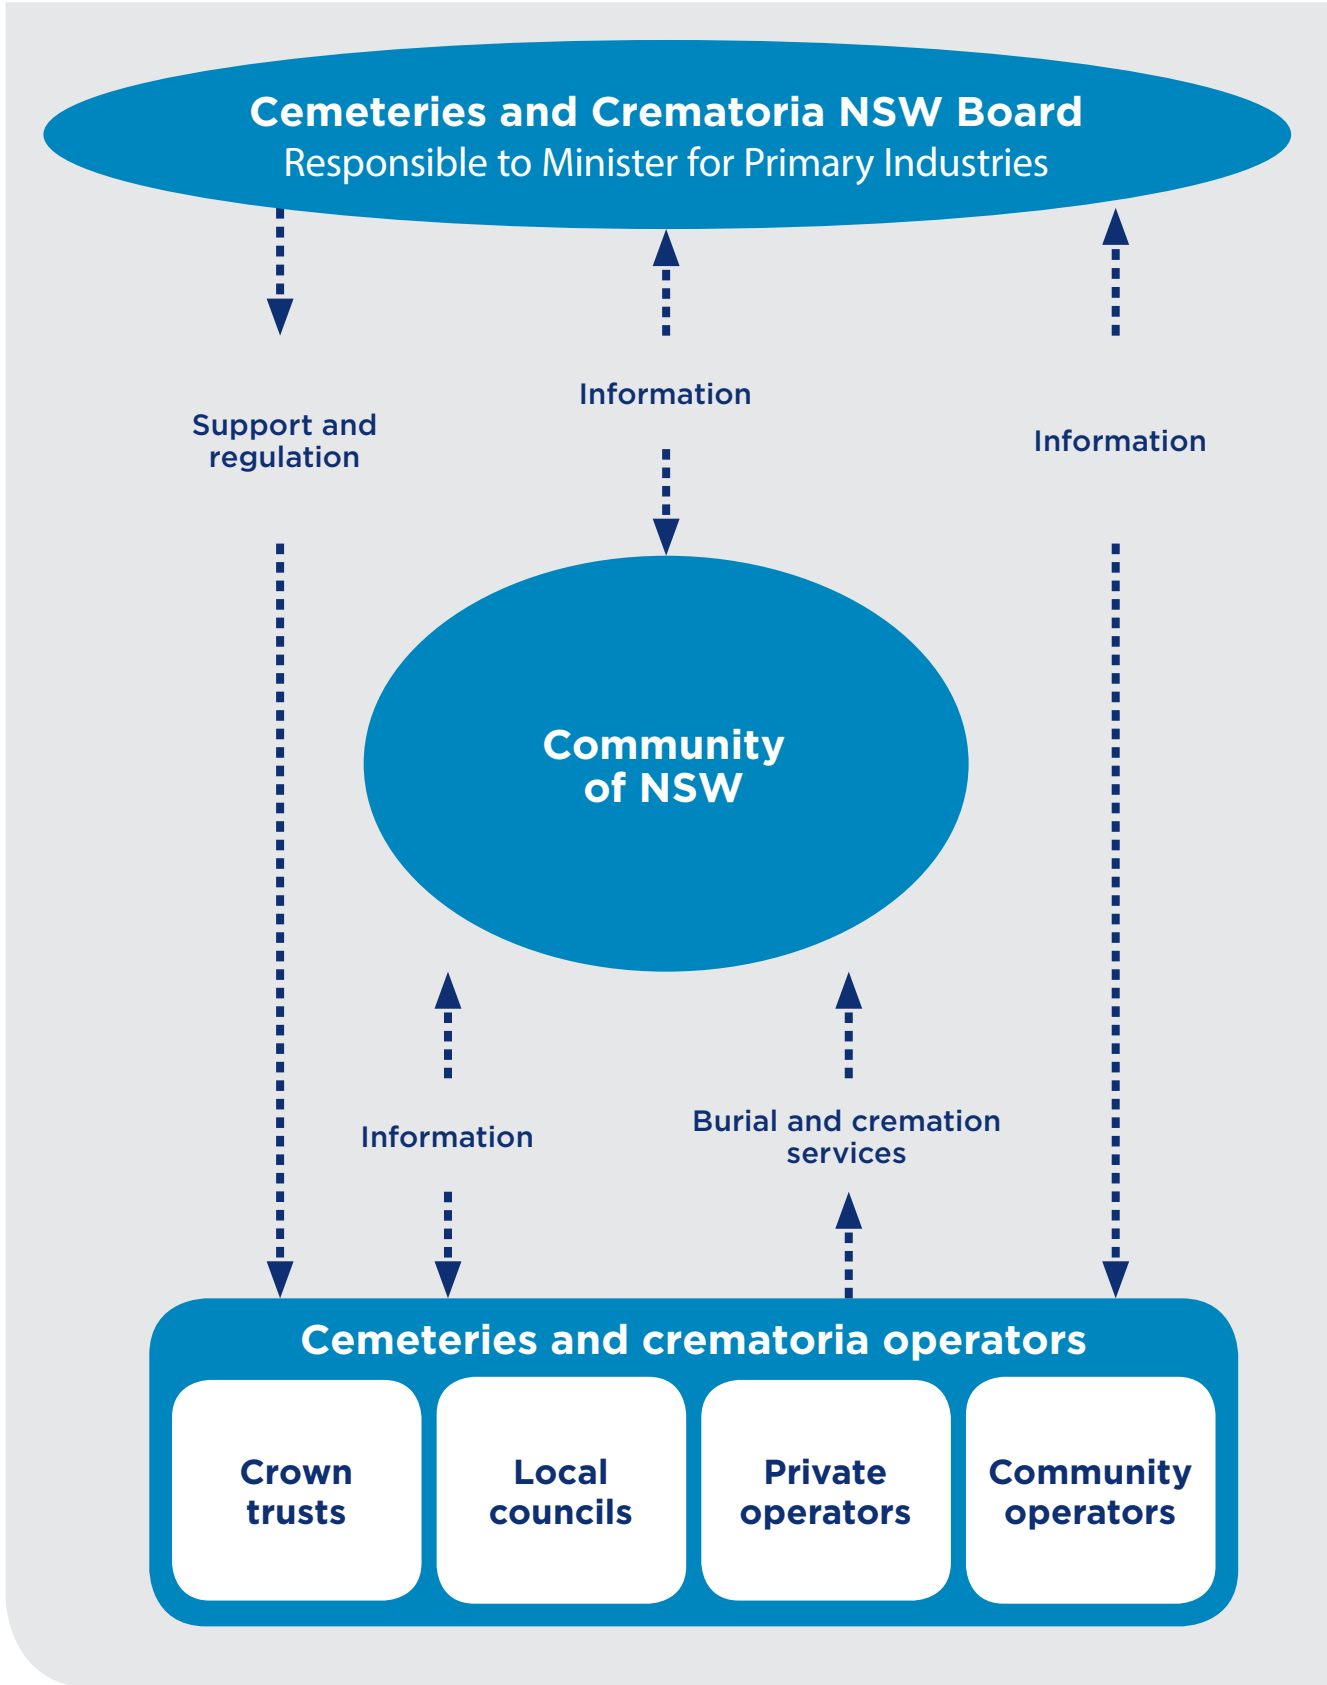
Cemeteries and Crematoria NSW Board
Responsible to Minister for Primary Industries

Support and regulation

Information

Information

Community of NSW

Information

Burial and cremation services

Cemeteries and crematoria operators

Crown trusts

Local councils

Private operators

Community operators